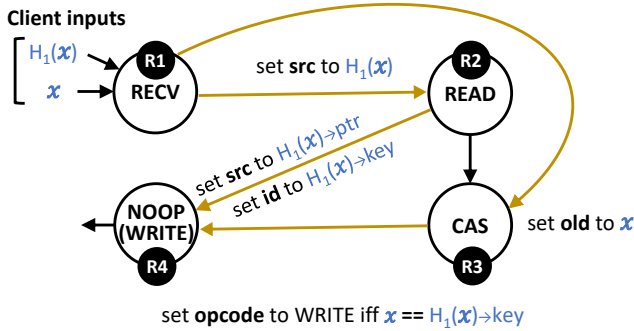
Client inputs

$H_1(x)$

$x$

R1

RECV

set **src** to $H_1(x)$

R2

READ

set **src** to $H_1(x)$→ptr

set **id** to $H_1(x)$→key

NOOP (WRITE)

R4

CAS

R3

set **old** to $x$

set **opcode** to WRITE iff $x$ **==** $H_1(x)$→key